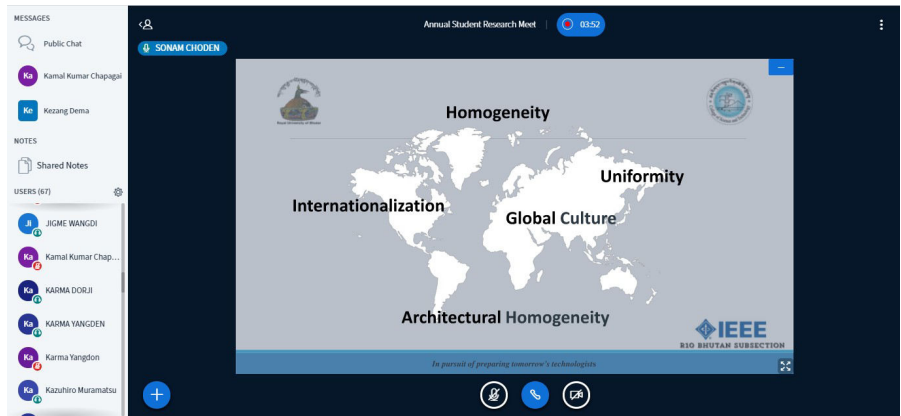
MESSAGES

Public Chat

Ka Kamal Kumar Chapagai

Ke Kezang Dema

NOTES

Shared Notes

USERS (67)

Ji JIGME WANGDI

Ka Kamal Kumar Chap...

Ka KARMA DORJI

Ka KARMA YANGDEN

Ka Karma Yangdon

Ka Kazuhiro Muramatsu

Annual Student Research Meet

03:52

SONAM CHODEN

Royal University of Bhutan

Homogeneity

Uniformity

Internationalization

Global Culture

Architectural Homogeneity

IEEE

R10 BHUTAN SUBSECTION

In pursuit of preparing tomorrow's technologists